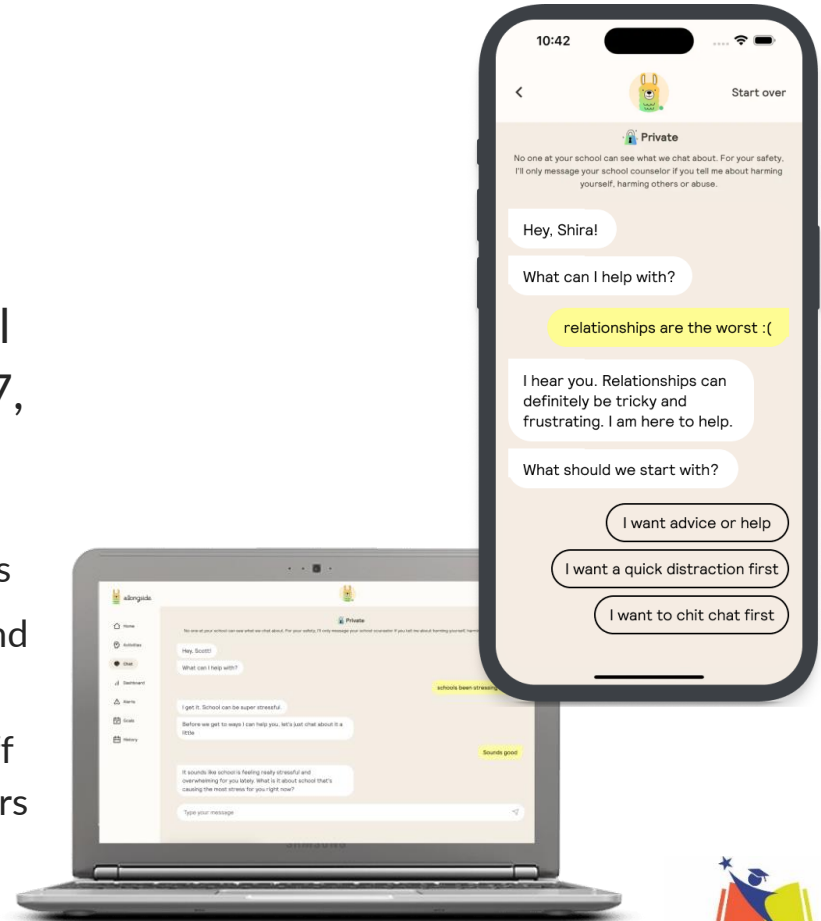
l
7,

s
nd

f
rs

10:42

Start over

Private

No one at your school can see what we chat about. For your safety, I'll only message your school counselor if you tell me about harming yourself, harming others or abuse.

Hey, Shira!

What can I help with?

relationships are the worst :(

I hear you. Relationships can definitely be tricky and frustrating. I am here to help.

What should we start with?

I want advice or help

I want a quick distraction first

I want to chit chat first

alongside

Home

Activities

Chat

Dashboard

Alerts

Goals

History

Private

No one at your school can see what we chat about. For your safety, I'll only message your school counselor if you tell me about harming yourself, harmi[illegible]

Hey, Scott!

What can I help with?

schools been stressing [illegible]

I get it. School can be super stressful.

Before we get to ways I can help you, let's just chat about it a little

Sounds good

It sounds like school is feeling really stressful and overwhelming for you lately. What is it about school that's causing the most stress for you right now?

Type your message

SAMSUNG